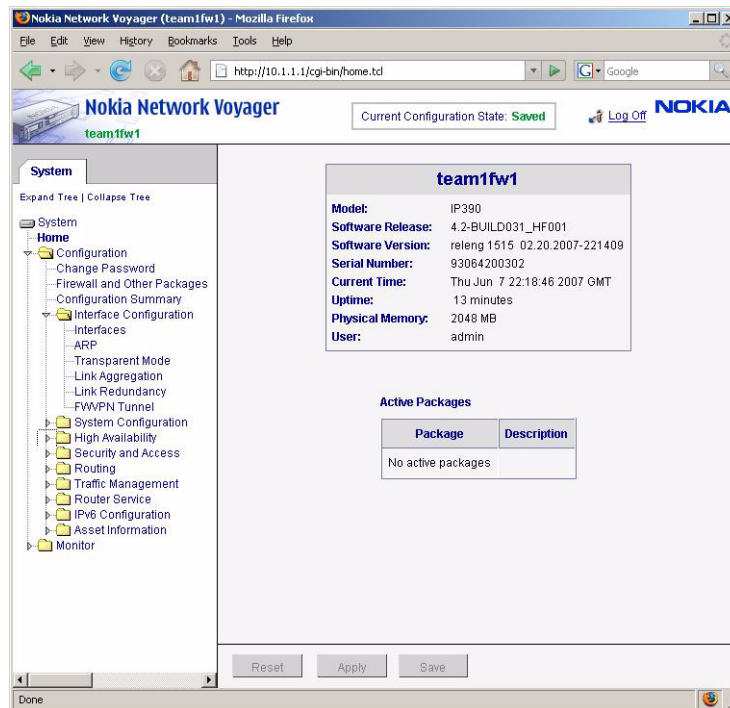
Nokia Network Voyager (team1fw1) - Mozilla Firefox

File Edit View History Bookmarks Tools Help

http://10.1.1.1/cgi-bin/home.tcl

Google

Nokia Network Voyager
team1fw1

Current Configuration State: Saved

Log Off

NOKIA

System

Expand Tree | Collapse Tree

System
Home
Configuration
Change Password
Firewall and Other Packages
Configuration Summary
Interface Configuration
Interfaces
ARP
Transparent Mode
Link Aggregation
Link Redundancy
FWVPN Tunnel
System Configuration
High Availability
Security and Access
Routing
Traffic Management
Router Service
IPv6 Configuration
Asset Information
Monitor

team1fw1

| | |
|---|---|
| Model: | IP390 |
| Software Release: | 4.2-BUILD031_HF001 |
| Software Version: | releng 1515 02.20.2007-221409 |
| Serial Number: | 93064200302 |
| Current Time: | Thu Jun 7 22:18:46 2007 GMT |
| Uptime: | 13 minutes |
| Physical Memory: | 2048 MB |
| User: | admin |

Active Packages

| Package | Description |
|---|---|
| No active packages | |

Reset Apply Save

Done